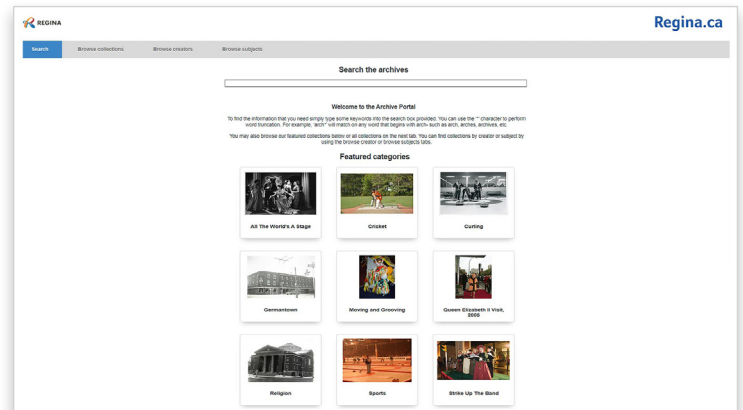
REGINA

Regina.ca

Search | Browse collections | Browse creators | Browse subjects

Search the archives

Welcome to the Archive Portal

To find the information that you need simply type some keywords into the search box provided. You can use the "*" character to perform word truncation. For example, "arch*" will match on any word that begins with arch- such as arch, arches, archives, etc.

You may also browse our featured collections below or all collections on the next tab. You can find collections by creator or subject by using the browse creator or browse subjects tabs.

Featured categories

All The World's A Stage

Cricket

Curling

Germantown

Moving and Grooving

Queen Elizabeth II Visit, 2005

Religion

Sports

Strike Up The Band